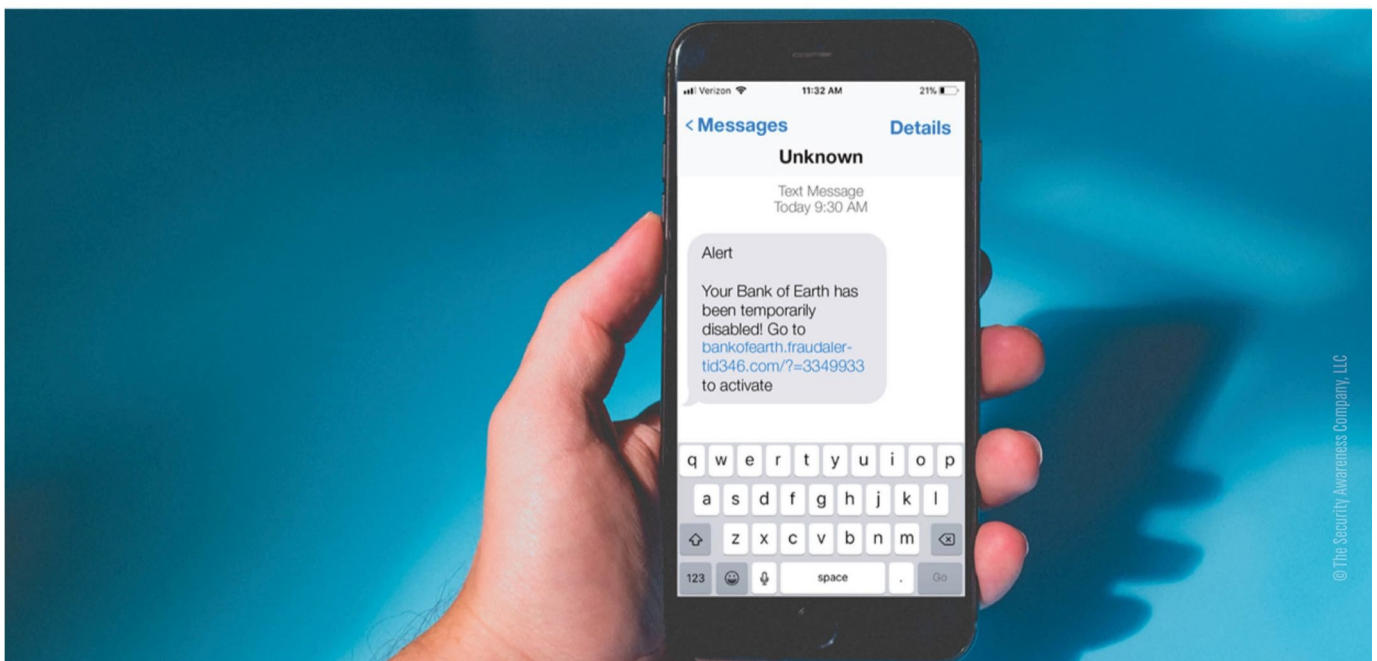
Verizon 11:32 AM 21%

< Messages Details

Unknown

Text Message
Today 9:30 AM

Alert

Your Bank of Earth has been temporarily disabled! Go to bankofearth.fraudalertid346.com/?=3349933 to activate

q w e r t y u i o p
a s d f g h j k l
z x c v b n m
123 space . Go

© The Security Awareness Company, LLC